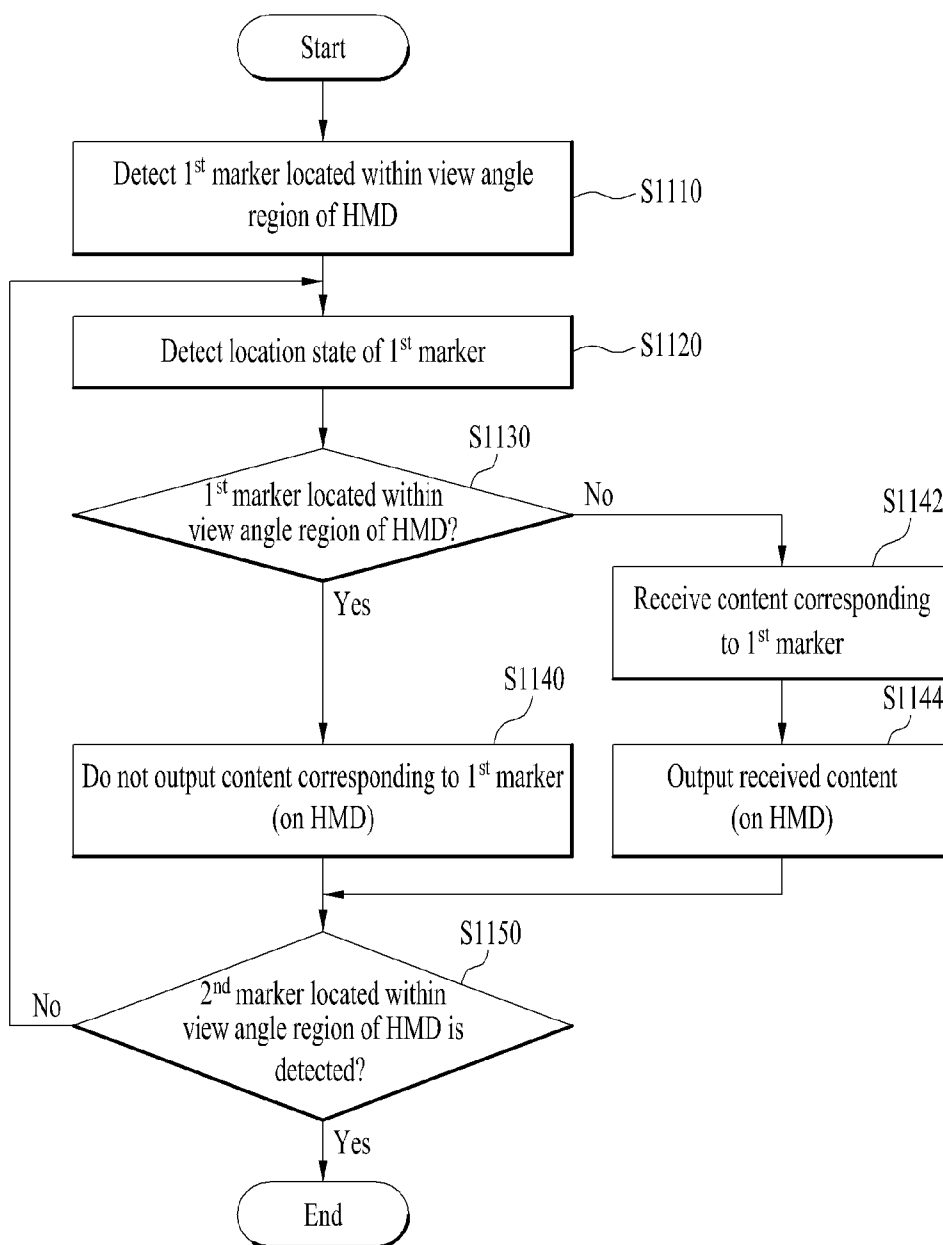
Start

Detect $1^{st}$ marker located within view angle region of HMD

S1110

Detect location state of $1^{st}$ marker

S1120

S1130

$1^{st}$ marker located within view angle region of HMD?

No

S1142

Receive content corresponding to $1^{st}$ marker

S1144

Output received content (on HMD)

Yes

S1140

Do not output content corresponding to $1^{st}$ marker (on HMD)

S1150

No

$2^{nd}$ marker located within view angle region of HMD is detected?

Yes

End